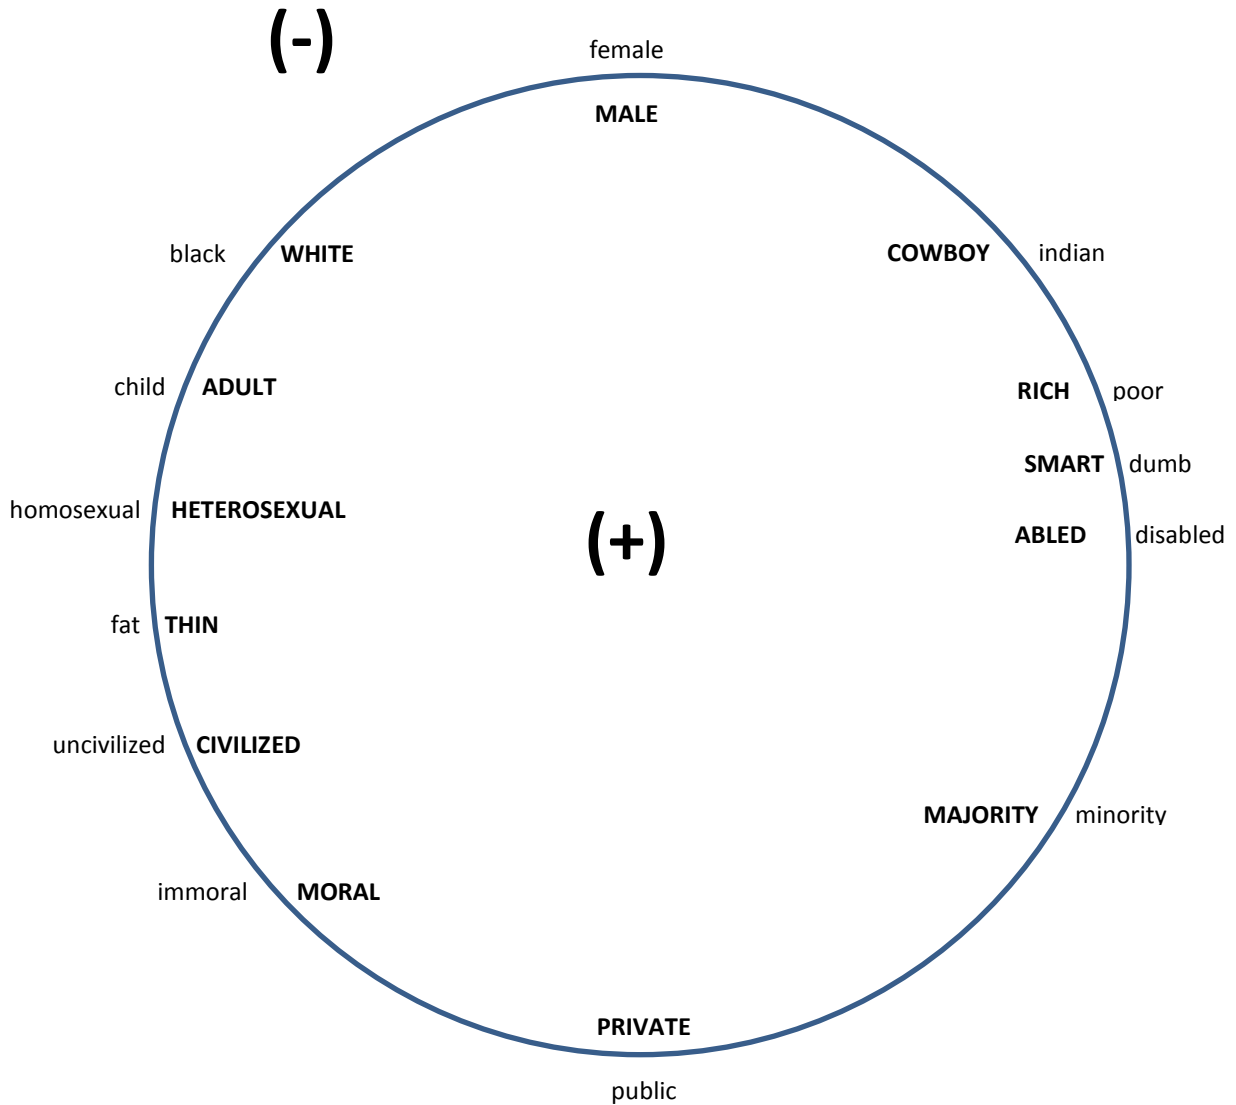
(-)

female
MALE

black WHITE

COWBOY indian

child ADULT

RICH poor

SMART dumb

homosexual HETEROSEXUAL

(+)

ABLED disabled

fat THIN

uncivilized CIVILIZED

MAJORITY minority

immoral MORAL

PRIVATE
public